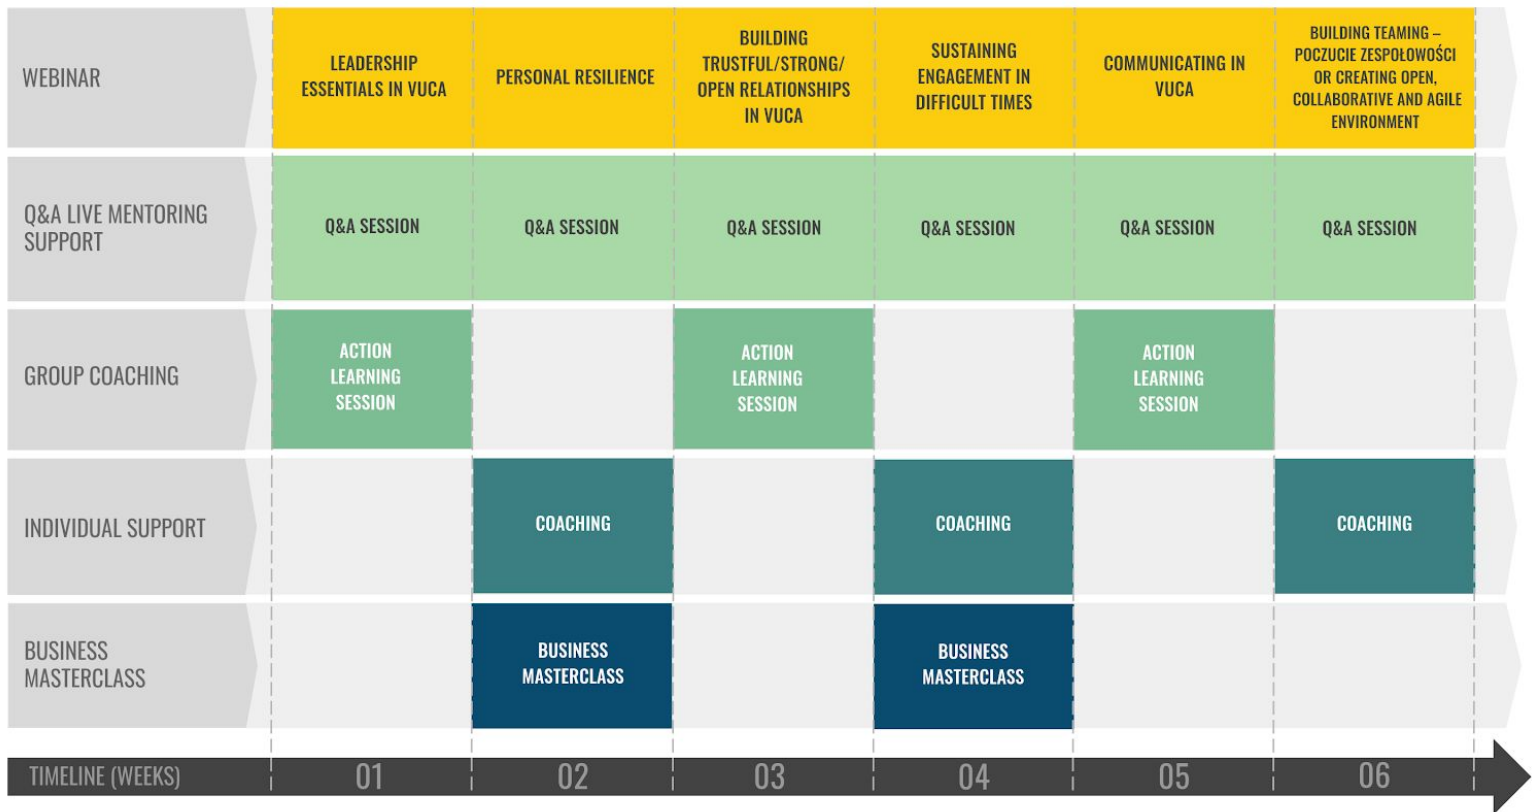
| | | | | | | |
|---|---|---|---|---|---|---|
| WEBINAR | LEADERSHIP ESSENTIALS IN VUCA | PERSONAL RESILIENCE | BUILDING TRUSTFUL/STRONG/ OPEN RELATIONSHIPS IN VUCA | SUSTAINING ENGAGEMENT IN DIFFICULT TIMES | COMMUNICATING IN VUCA | BUILDING TEAMING – POCZUCIE ZESPOŁOWOŚCI OR CREATING OPEN, COLLABORATIVE AND AGILE ENVIRONMENT |
| Q&A LIVE MENTORING SUPPORT | Q&A SESSION | Q&A SESSION | Q&A SESSION | Q&A SESSION | Q&A SESSION | Q&A SESSION |
| GROUP COACHING | ACTION LEARNING SESSION | | ACTION LEARNING SESSION | | ACTION LEARNING SESSION | |
| INDIVIDUAL SUPPORT | | COACHING | | COACHING | | COACHING |
| BUSINESS MASTERCLASS | | BUSINESS MASTERCLASS | | BUSINESS MASTERCLASS | | |
| TIMELINE (WEEKS) | 01 | 02 | 03 | 04 | 05 | 06 |